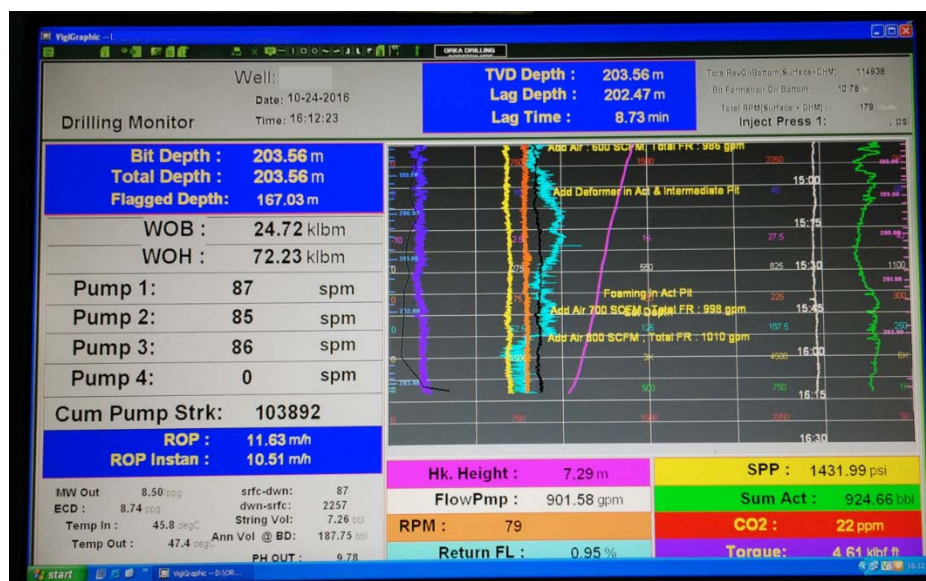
VigiGraphic

ORKA DRILLING

Well:
Date: 10-24-2016
Time: 16:12:23
Drilling Monitor

TVD Depth : 203.56 m
Lag Depth : 202.47 m
Lag Time : 8.73 min

Total Rev On Bottom [Surface+DHM]: 114938
Bit Formation On Bottom: 10.78
Total RPM [Surface + DHM]: 178
Inject Press 1: , psi

Bit Depth : 203.56 m
Total Depth : 203.56 m
Flagged Depth: 167.03 m

WOB : 24.72 klbm
WOH : 72.23 klbm

Pump 1: 87 spm
Pump 2: 85 spm
Pump 3: 86 spm
Pump 4: 0 spm

Cum Pump Strk: 103892

ROP : 11.63 m/h
ROP Instan : 10.51 m/h

MW Out 8.50 ppg
ECD : 8.74 ppg
Temp In : 45.8 degC
Temp Out : 47.4 degC

srfc-dwn: 87
dwn-srfc: 2257
String Vol: 7.26 bbl
Ann Vol @ BD: 187.75 bbl
PH OUT : 9.78

Add Air : 600 SCFM ; Total FR : 986 gpm
Add Deformer in Act & Intermediate Pit
Foaming in Act Pit
Add Air 700 SCFM ; Total FR : 998 gpm
Add Air 800 SCFM ; Total FR : 1010 gpm

15:00
15:15
15:30
15:45
16:00
16:15
16:30

Hk. Height : 7.29 m
FlowPmp : 901.58 gpm
RPM : 79
Return FL : 0.95 %

SPP : 1431.99 psi
Sum Act : 924.66 bbl
CO2 : 22 ppm
Torque: 4.61 klbf ft

start
VigiGraphic - D:\OR...
16:12